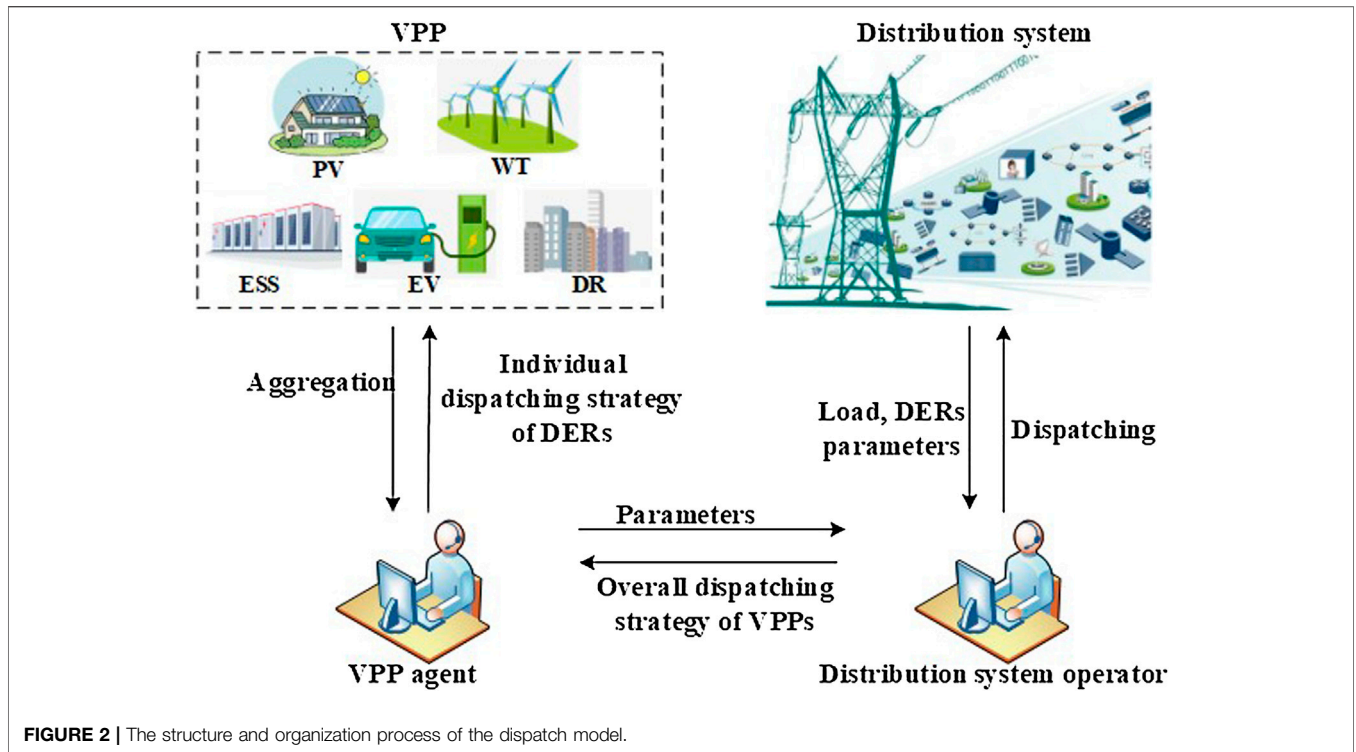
VPP

PV

WT

ESS

EV

DR

Distribution system

Aggregation

Individual dispatching strategy of DERs

Load, DERs parameters

Dispatching

Parameters

Overall dispatching strategy of VPPs

VPP agent

Distribution system operator

FIGURE 2 | The structure and organization process of the dispatch model.